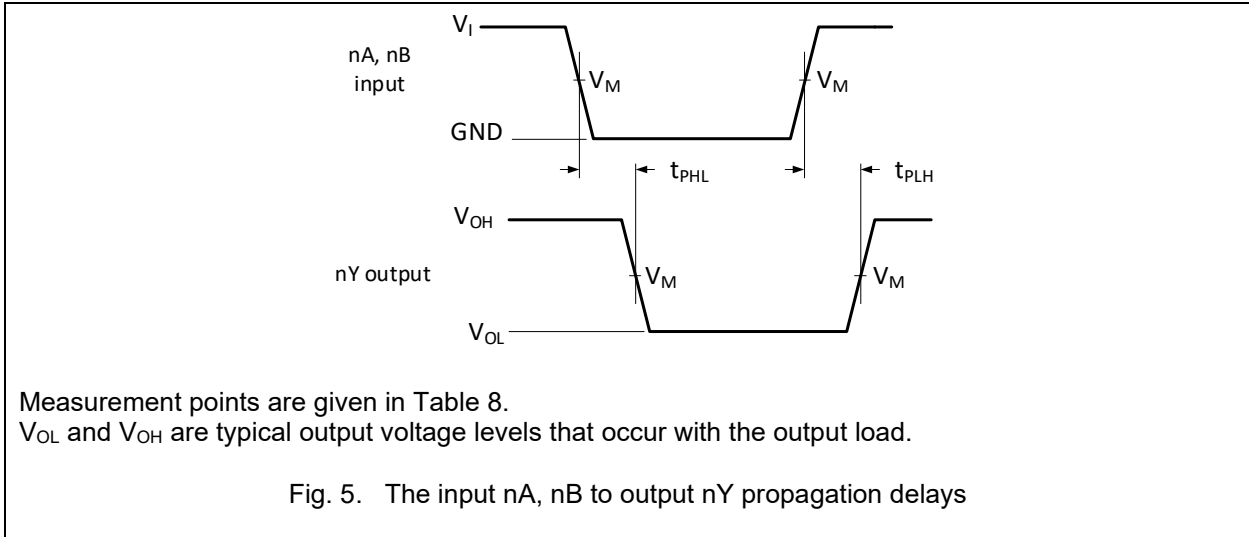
$V_I$

nA, nB input

$V_M$

$V_M$

GND

$t_{PHL}$

$t_{PLH}$

$V_{OH}$

nY output

$V_M$

$V_M$

$V_{OL}$

Measurement points are given in Table 8.
$V_{OL}$ and $V_{OH}$ are typical output voltage levels that occur with the output load.

Fig. 5. The input nA, nB to output nY propagation delays